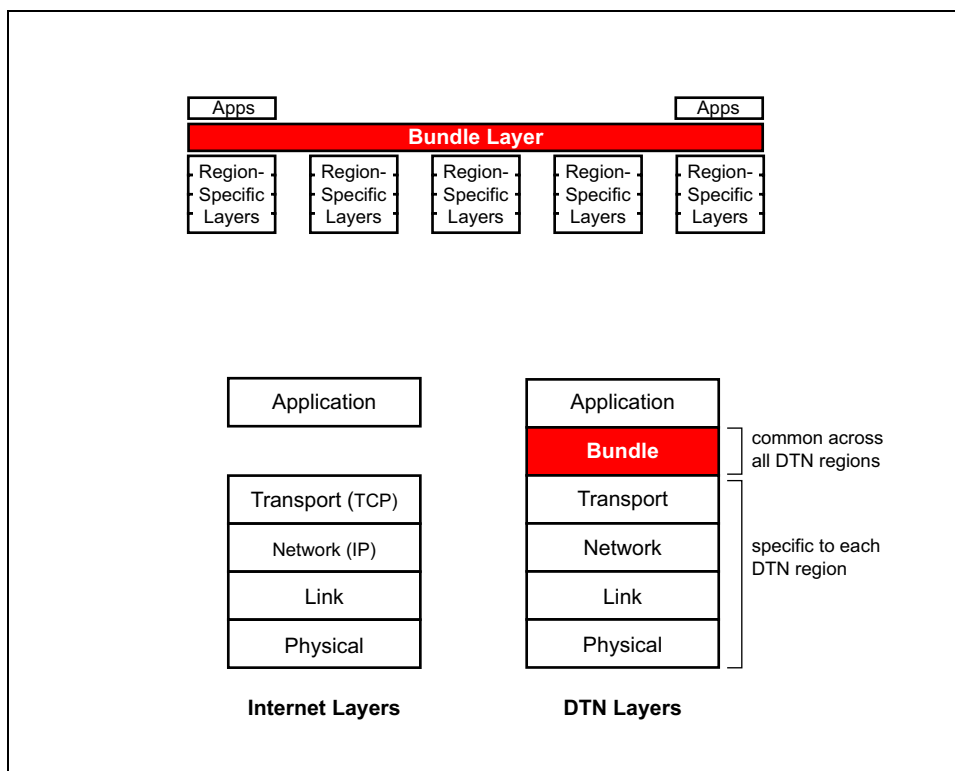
Apps

Apps

Bundle Layer

Region-Specific Layers

Region-Specific Layers

Region-Specific Layers

Region-Specific Layers

Region-Specific Layers

Application

Transport (TCP)

Network (IP)

Link

Physical

Internet Layers

Application

Bundle

Transport

Network

Link

Physical

DTN Layers

common across all DTN regions

specific to each DTN region